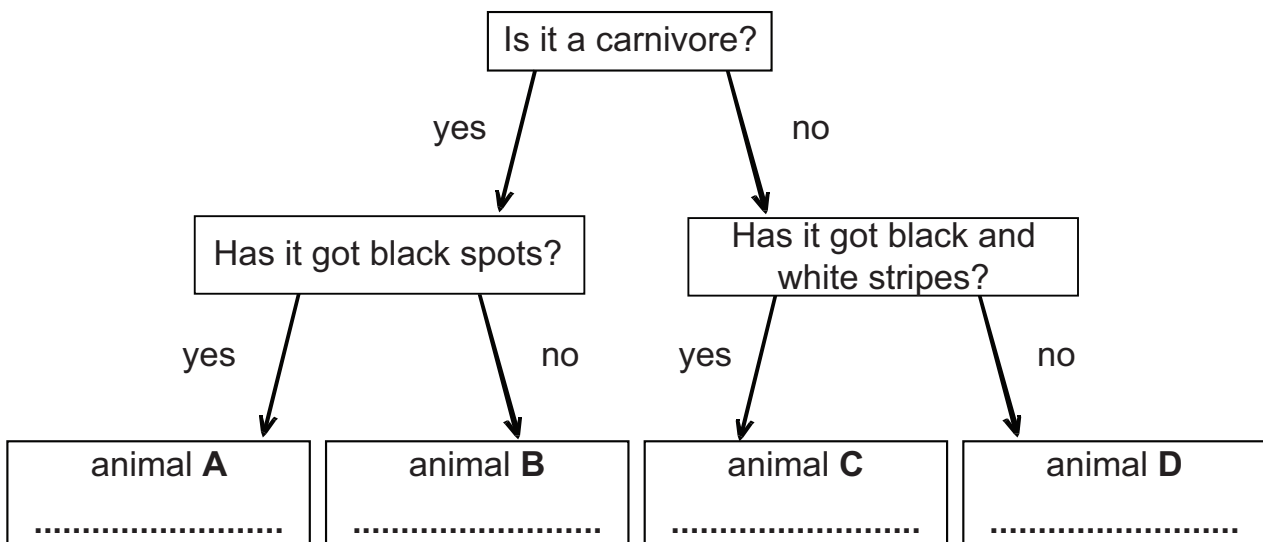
Is it a carnivore?

yes

no

Has it got black spots?

Has it got black and white stripes?

yes

no

yes

no

animal **A**
.........................

animal **B**
.........................

animal **C**
.........................

animal **D**
.........................